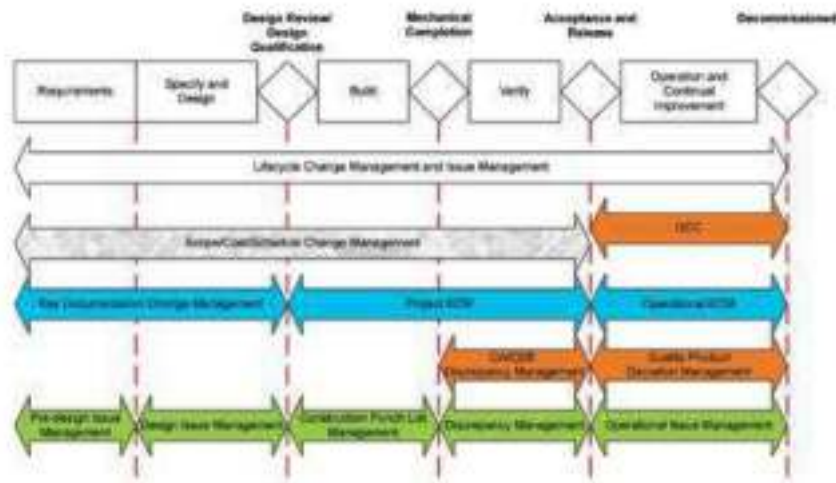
Design Review/ Design Qualification

Mechanical Completion

Acceptance and Release

Decommissioned

Requirements

Specify and Design

Build

Verify

Operation and Continual Improvement

Lifecycle Change Management and Issue Management

Scope/Cost/Schedule Change Management

OCC

Key Documentation Change Management

Project MOC

Operational MOC

CAKDB Discrepancy Management

Quality Product Deviation Management

Pre-design Issue Management

Design Issue Management

Construction Punch List Management

Discrepancy Management

Operational Issue Management